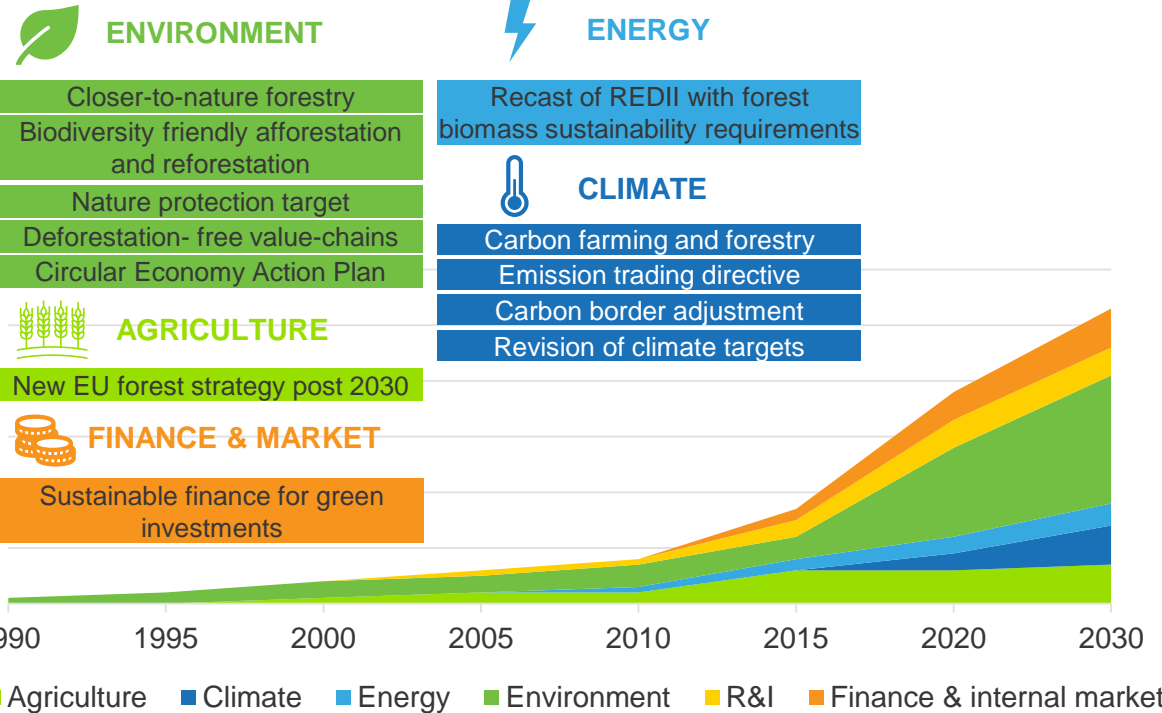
ENVIRONMENT

Closer-to-nature forestry

Biodiversity friendly afforestation and reforestation

Nature protection target

Deforestation- free value-chains

Circular Economy Action Plan

AGRICULTURE

New EU forest strategy post 2030

FINANCE & MARKET

Sustainable finance for green investments

ENERGY

Recast of REDII with forest biomass sustainability requirements

CLIMATE

Carbon farming and forestry

Emission trading directive

Carbon border adjustment

Revision of climate targets

990 1995 2000 2005 2010 2015 2020 2030

Agriculture Climate Energy Environment R&I Finance & internal market